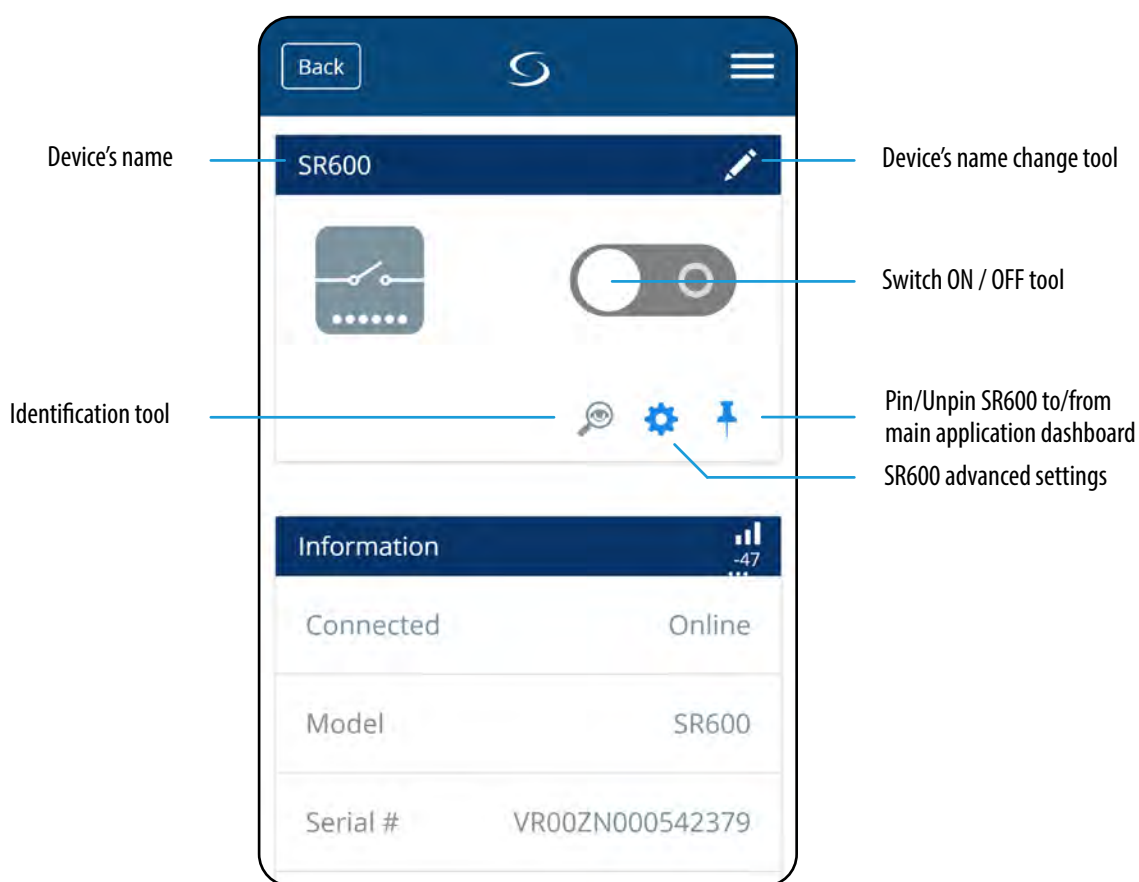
Back

Device's name

SR600

Device's name change tool

Switch ON / OFF tool

Identification tool

Pin/Unpin SR600 to/from main application dashboard

SR600 advanced settings

Information

-47

Connected Online

Model SR600

Serial # VR00ZN000542379